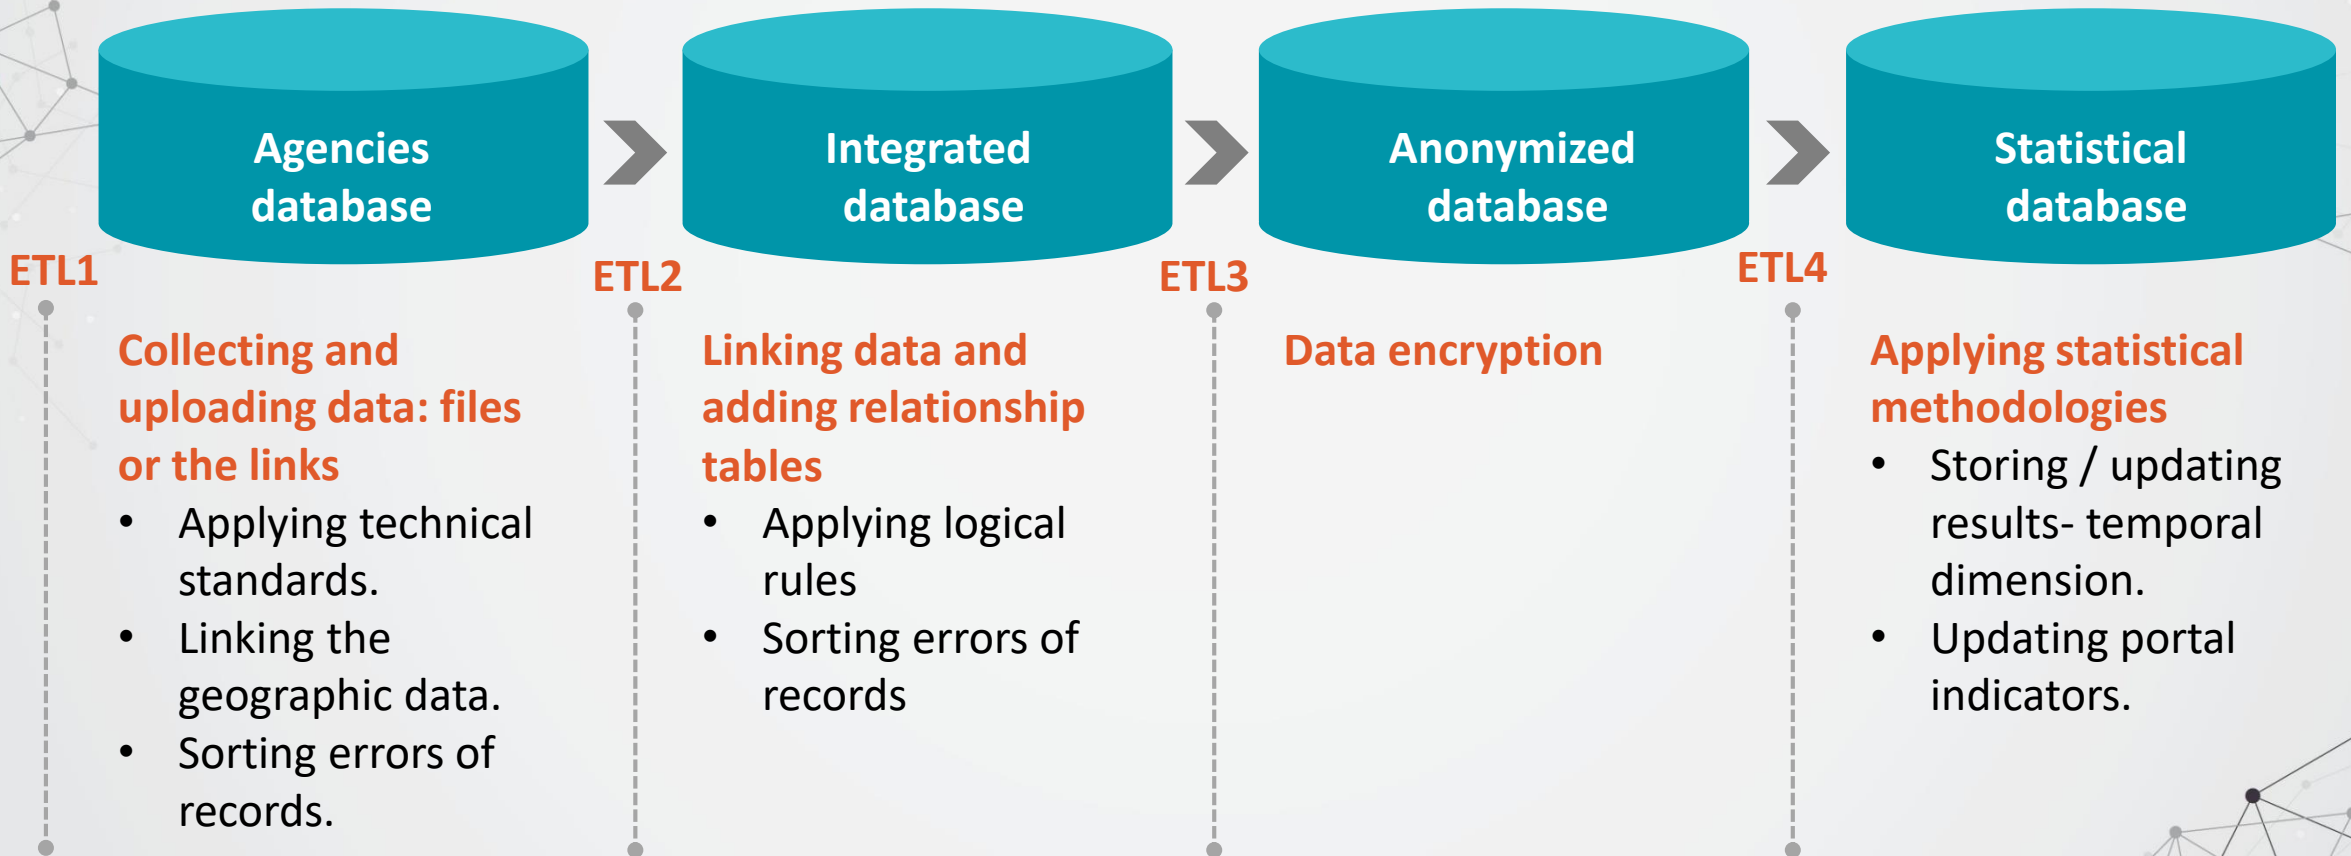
Agencies database

Integrated database

Anonymized database

Statistical database

ETL1

Collecting and uploading data: files or the links
• Applying technical standards.
• Linking the geographic data.
• Sorting errors of records.

ETL2

Linking data and adding relationship tables
• Applying logical rules
• Sorting errors of records

ETL3

Data encryption

ETL4

Applying statistical methodologies
• Storing / updating results- temporal dimension.
• Updating portal indicators.